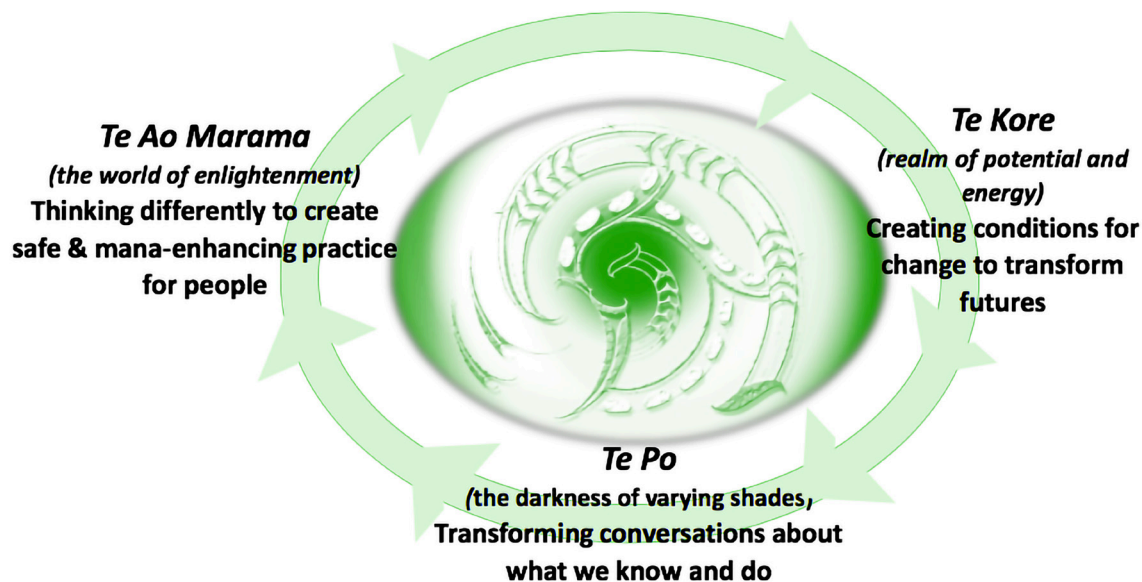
Te Ao Marama
(the world of enlightenment)
Thinking differently to create safe & mana-enhancing practice for people

Te Kore
(realm of potential and energy)
Creating conditions for change to transform futures

Te Po
(the darkness of varying shades,
Transforming conversations about what we know and do